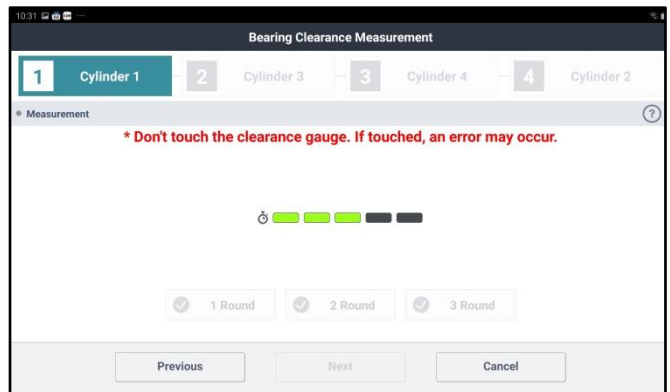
10:31

Bearing Clearance Measurement

1 Cylinder 1
2 Cylinder 3
3 Cylinder 4
4 Cylinder 2

Measurement

?

* Don't touch the clearance gauge. If touched, an error may occur.

1 Round
2 Round
3 Round

Previous
Next
Cancel